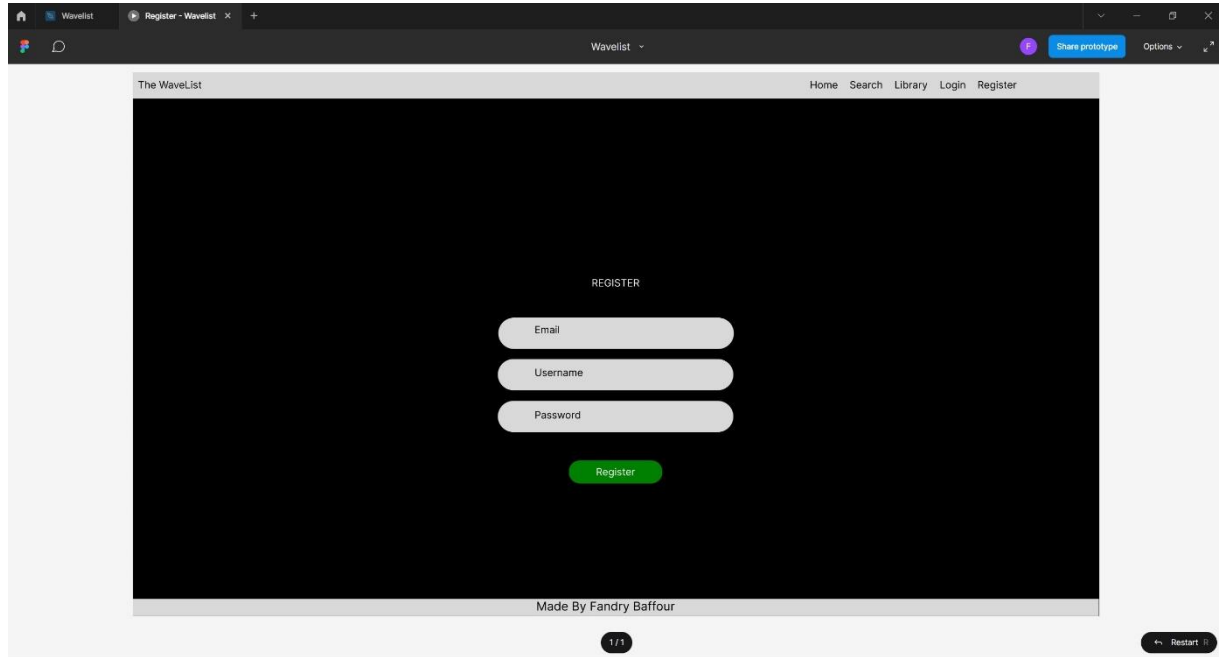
Wavelist
Register - Wavelist ×
+

Wavelist ˅
F
Share prototype
Options ˅

The WaveList
Home Search Library Login Register

REGISTER

Email

Username

Password

Register

Made By Fandry Baffour

1/1

Restart R